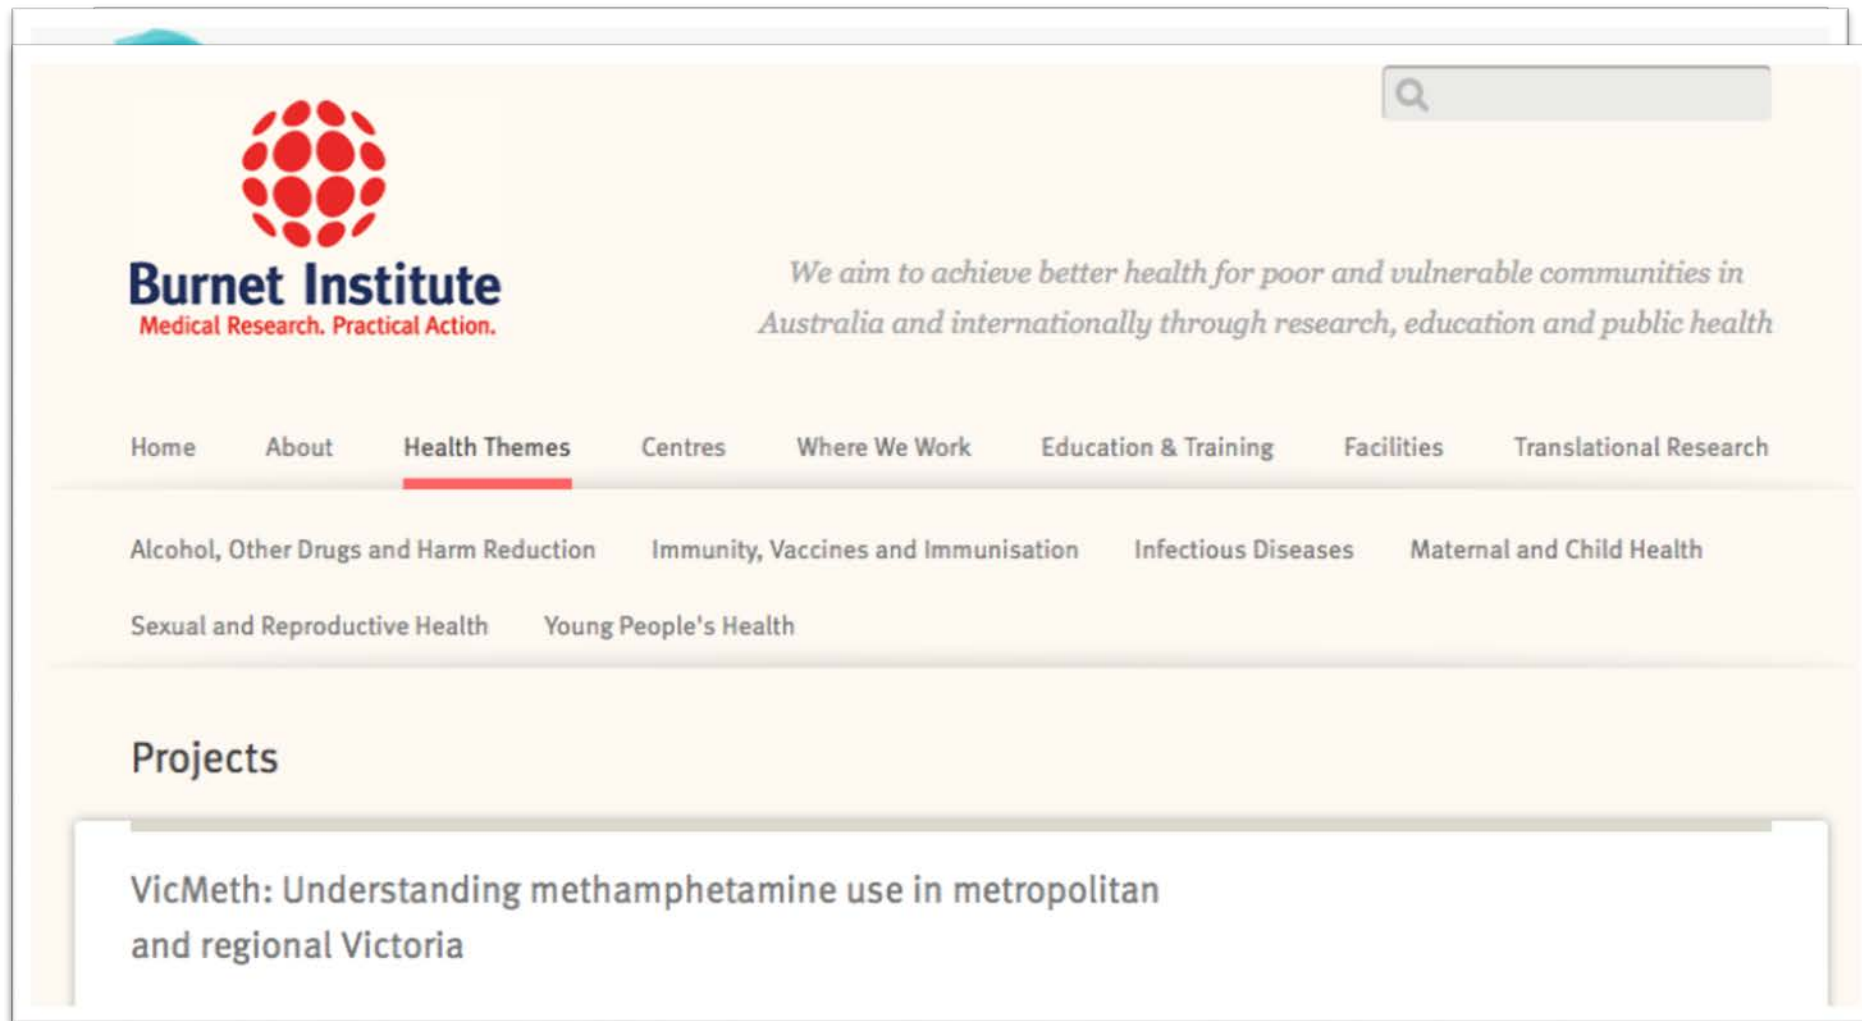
Burnet Institute
Medical Research. Practical Action.

We aim to achieve better health for poor and vulnerable communities in Australia and internationally through research, education and public health

Home About Health Themes Centres Where We Work Education & Training Facilities Translational Research

Alcohol, Other Drugs and Harm Reduction Immunity, Vaccines and Immunisation Infectious Diseases Maternal and Child Health

Sexual and Reproductive Health Young People's Health

Projects

VicMeth: Understanding methamphetamine use in metropolitan and regional Victoria